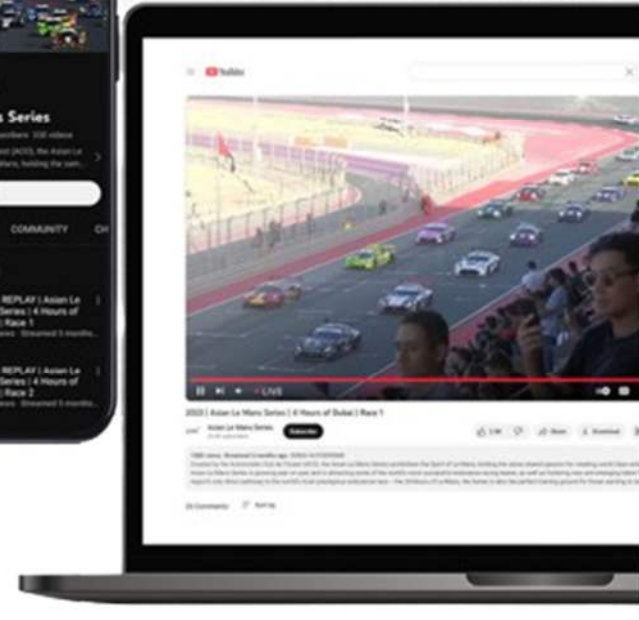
s Series

COMMUNITY CH

REPLAY | Asian Le | 4 Hours of | Race 1

REPLAY | Asian Le | 4 Hours of | Race 2

YouTube

LIVE

2023 | Asian Le Mans Series | 4 Hours of Dubai | Race 1

Asian Le Mans Series

Subscribe

Share

Download

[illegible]